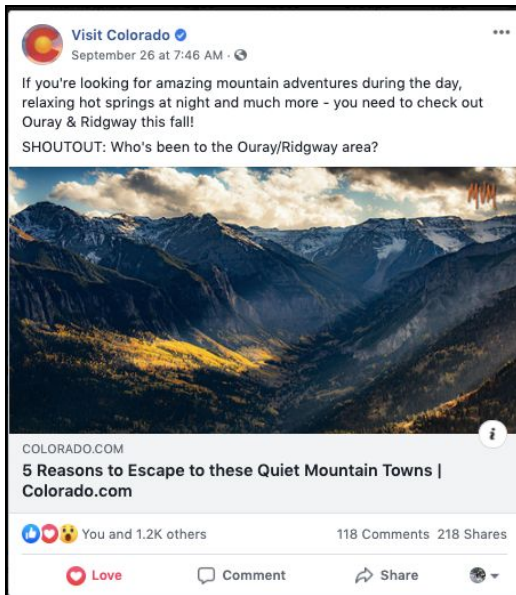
Visit Colorado
September 26 at 7:46 AM ·

If you're looking for amazing mountain adventures during the day, relaxing hot springs at night and much more - you need to check out Ouray & Ridgway this fall!

SHOUTOUT: Who's been to the Ouray/Ridgway area?

COLORADO.COM
5 Reasons to Escape to these Quiet Mountain Towns | Colorado.com

You and 1.2K others
118 Comments 218 Shares

Love
Comment
Share